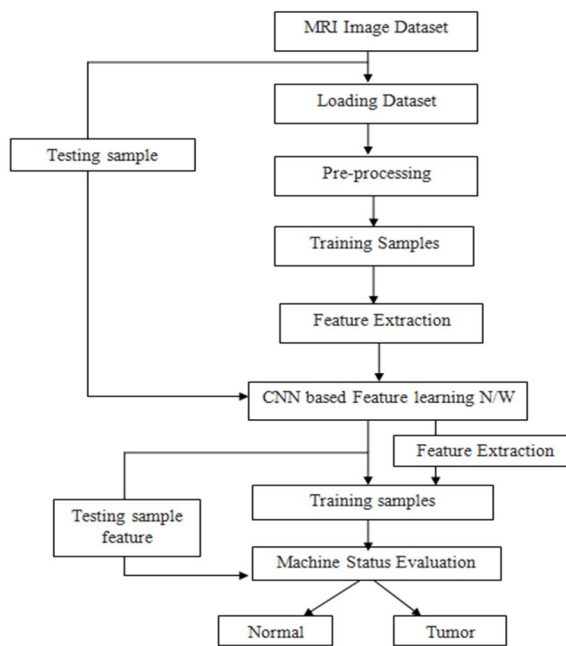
MRI Image Dataset

Loading Dataset

Testing sample

Pre-processing

Training Samples

Feature Extraction

CNN based Feature learning N/W

Feature Extraction

Training samples

Testing sample feature

Machine Status Evaluation

Normal

Tumor